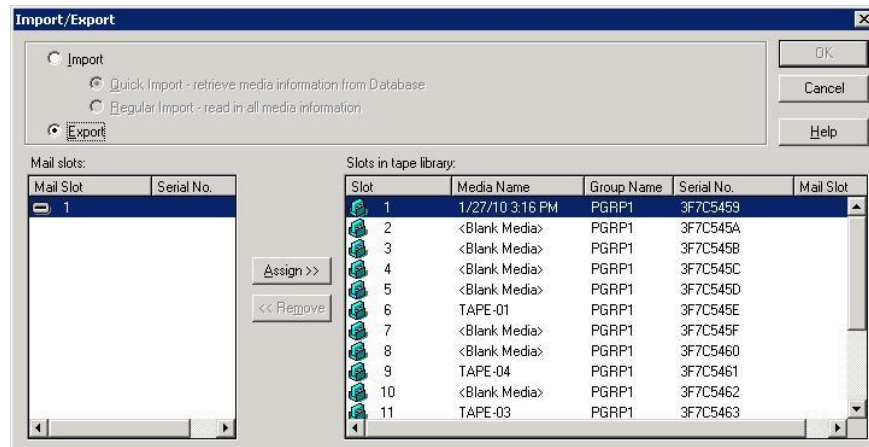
Import/Export

Import

Quick Import - retrieve media information from Database

Regular Import - read in all media information

Export

OK

Cancel

Help

Mail slots:

| Mail Slot | Serial No. |
|---|---|
| 1 | |

Assign >>

<< Remove

Slots in tape library:

| Slot | Media Name | Group Name | Serial No. | Mail Slot |
|---|---|---|---|---|
| 1 | 1/27/10 3:16 PM | PGRP1 | 3F7C5459 | |
| 2 | <Blank Media> | PGRP1 | 3F7C545A | |
| 3 | <Blank Media> | PGRP1 | 3F7C545B | |
| 4 | <Blank Media> | PGRP1 | 3F7C545C | |
| 5 | <Blank Media> | PGRP1 | 3F7C545D | |
| 6 | TAPE-01 | PGRP1 | 3F7C545E | |
| 7 | <Blank Media> | PGRP1 | 3F7C545F | |
| 8 | <Blank Media> | PGRP1 | 3F7C5460 | |
| 9 | TAPE-04 | PGRP1 | 3F7C5461 | |
| 10 | <Blank Media> | PGRP1 | 3F7C5462 | |
| 11 | TAPE-03 | PGRP1 | 3F7C5463 | |